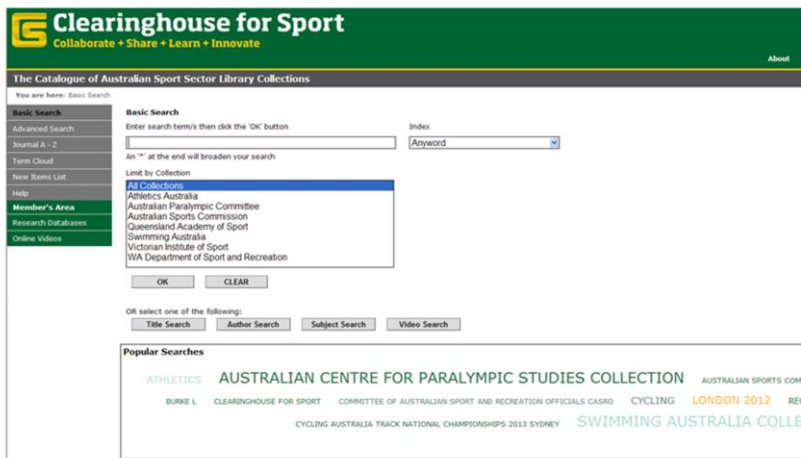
Clearinghouse for Sport
Collaborate + Share + Learn + Innovate

About

The Catalogue of Australian Sport Sector Library Collections

You are here: Basic Search

Basic Search
Advanced Search
Journal A - Z
Term Cloud
New Items List
Help
Member's Area
Research Databases
Online Videos

Basic Search

Enter search term/s then click the 'OK' button

Index

Anyword

An '*' at the end will broaden your search

Limit by Collection

All Collections
Athletics Australia
Australian Paralympic Committee
Australian Sports Commission
Queensland Academy of Sport
Swimming Australia
Victorian Institute of Sport
WA Department of Sport and Recreation

OK
CLEAR

OR select one of the following:

Title Search
Author Search
Subject Search
Video Search

Popular Searches

ATHLETICS AUSTRALIAN CENTRE FOR PARALYMPIC STUDIES COLLECTION AUSTRALIAN SPORTS COM

BURKE L CLEARINGHOUSE FOR SPORT COMMITTEE OF AUSTRALIAN SPORT AND RECREATION OFFICIALS CASRO CYCLING LONDON 2012 RE

CYCLING AUSTRALIA TRACK NATIONAL CHAMPIONSHIPS 2013 SYDNEY SWIMMING AUSTRALIA COLLE